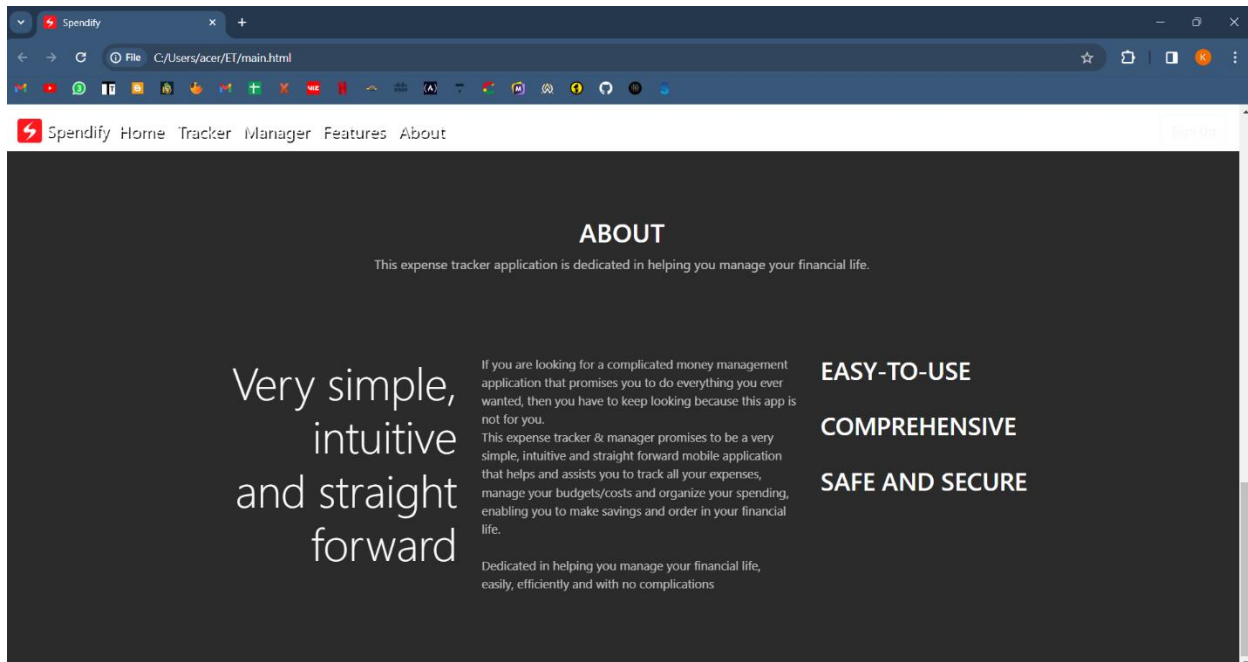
Spendify

File C:/Users/acer/ET/main.html

Spendify Home Tracker Manager Features About

Sign Out

ABOUT

This expense tracker application is dedicated in helping you manage your financial life.

Very simple, intuitive and straight forward

If you are looking for a complicated money management application that promises you to do everything you ever wanted, then you have to keep looking because this app is not for you.
This expense tracker & manager promises to be a very simple, intuitive and straight forward mobile application that helps and assists you to track all your expenses, manage your budgets/costs and organize your spending, enabling you to make savings and order in your financial life.

Dedicated in helping you manage your financial life, easily, efficiently and with no complications

EASY-TO-USE

COMPREHENSIVE

SAFE AND SECURE